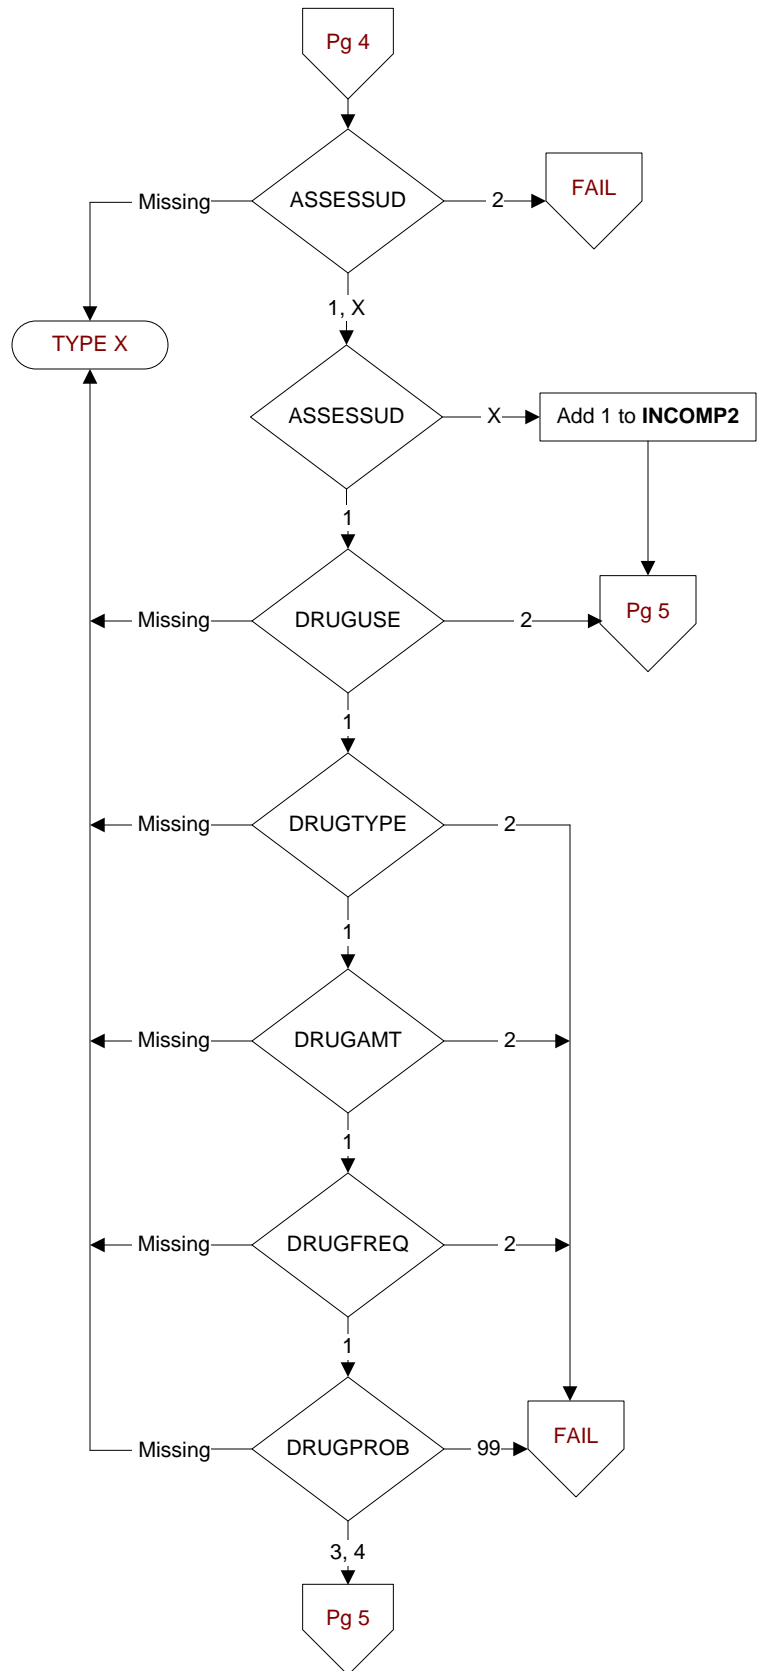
Pg 4

Missing ASSESSUD 2 FAIL

1, X

TYPE X

ASSESSUD X Add 1 to **INCOMP2**

1

Missing DRUGUSE 2 Pg 5

1

Missing DRUGTYPE 2

1

Missing DRUGAMT 2

1

Missing DRUGFREQ 2

1

Missing DRUGPROB 99 FAIL

3, 4

Pg 5